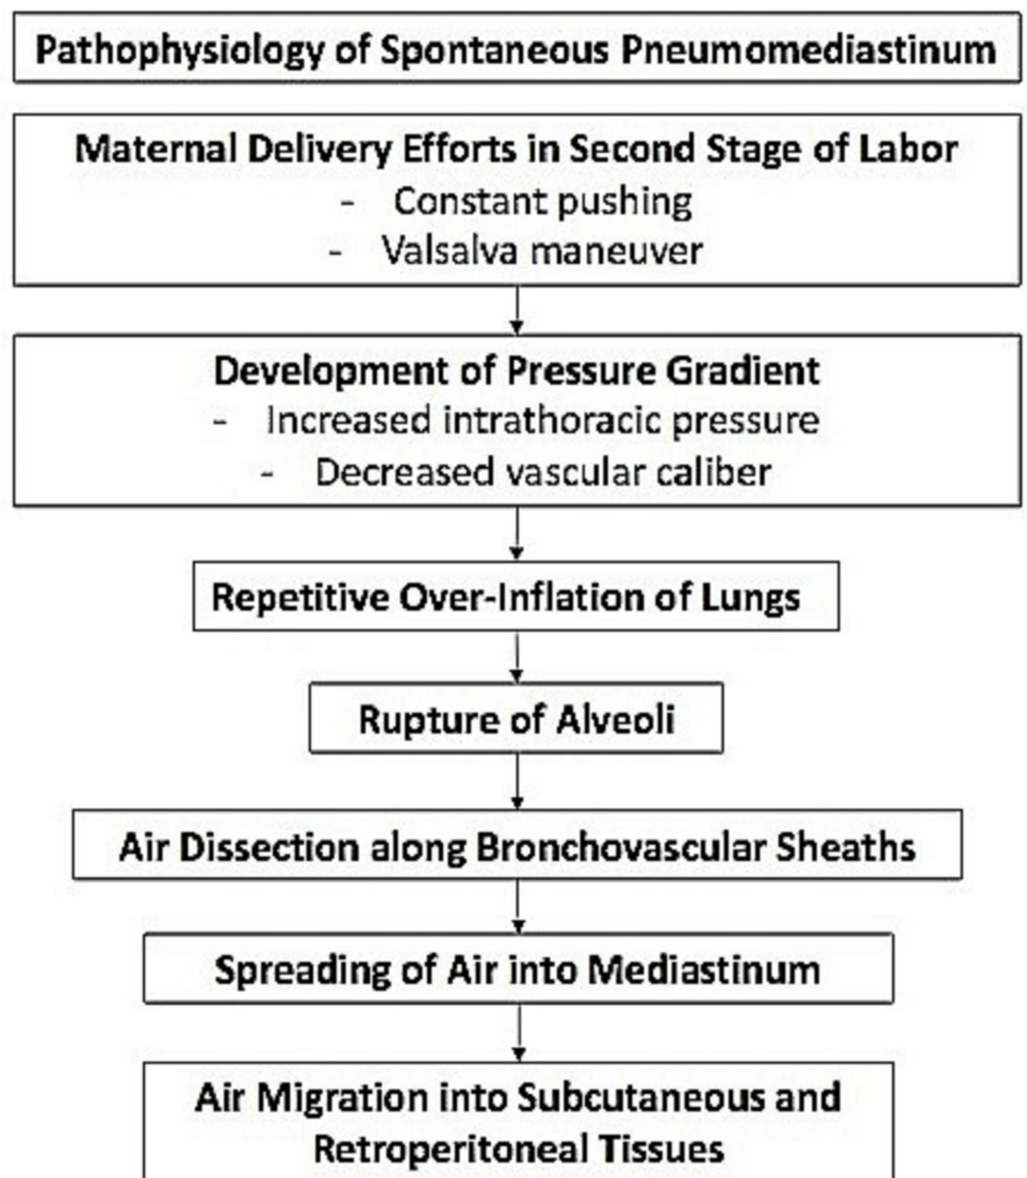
Pathophysiology of Spontaneous Pneumomediastinum

Maternal Delivery Efforts in Second Stage of Labor
- Constant pushing
- Valsalva maneuver

Development of Pressure Gradient
- Increased intrathoracic pressure
- Decreased vascular caliber

Repetitive Over-Inflation of Lungs

Rupture of Alveoli

Air Dissection along Bronchovascular Sheaths

Spreading of Air into Mediastinum

Air Migration into Subcutaneous and Retroperitoneal Tissues